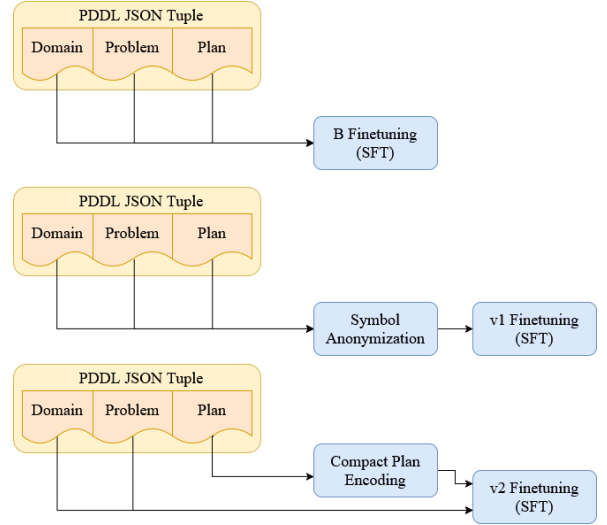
PDDL JSON Tuple

Domain

Problem

Plan

B Finetuning (SFT)

PDDL JSON Tuple

Domain

Problem

Plan

Symbol Anonymization

v1 Finetuning (SFT)

PDDL JSON Tuple

Domain

Problem

Plan

Compact Plan Encoding

v2 Finetuning (SFT)